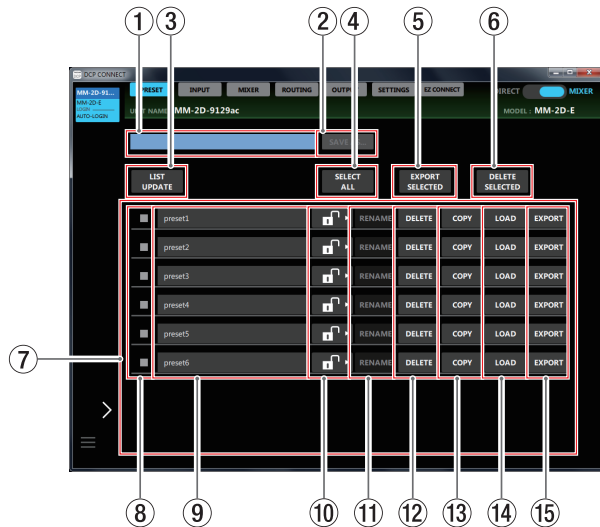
① ③ ② ④ ⑤ ⑥

DCP CONNECT

MM-2D-91...
MM-2D-E
LOGIN
AUTO-LOGIN

PRESET INPUT MIXER ROUTING OUTPUT SETTINGS EZ CONNECT

DIRECT MIXER

UNIT NAME : MM-2D-9129ac

MODEL : MM-2D-E

SAVE

LIST UPDATE

SELECT ALL

EXPORT SELECTED

DELETE SELECTED

| | | | | | | | |
|---|---|---|---|---|---|---|---|
| | preset1 | | RENAME | DELETE | COPY | LOAD | EXPORT |
| | preset2 | | RENAME | DELETE | COPY | LOAD | EXPORT |
| | preset3 | | RENAME | DELETE | COPY | LOAD | EXPORT |
| | preset4 | | RENAME | DELETE | COPY | LOAD | EXPORT |
| | preset5 | | RENAME | DELETE | COPY | LOAD | EXPORT |
| | preset6 | | RENAME | DELETE | COPY | LOAD | EXPORT |

⑦

⑧ ⑨ ⑩ ⑪ ⑫ ⑬ ⑭ ⑮